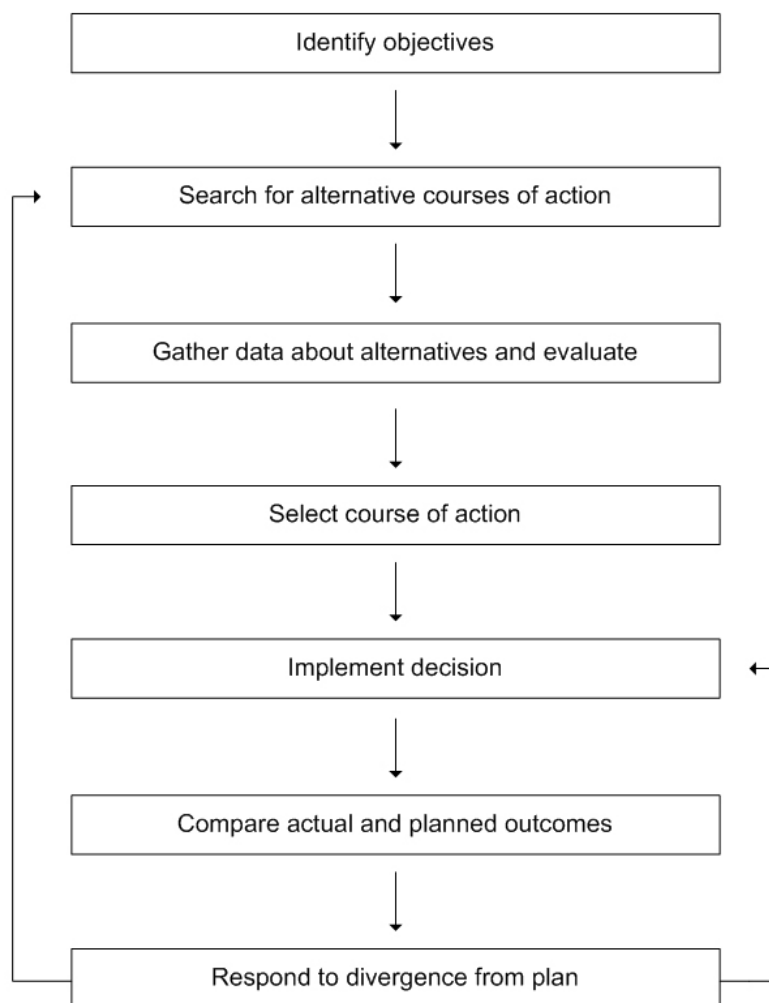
Identify objectives

Search for alternative courses of action

Gather data about alternatives and evaluate

Select course of action

Implement decision

Compare actual and planned outcomes

Respond to divergence from plan